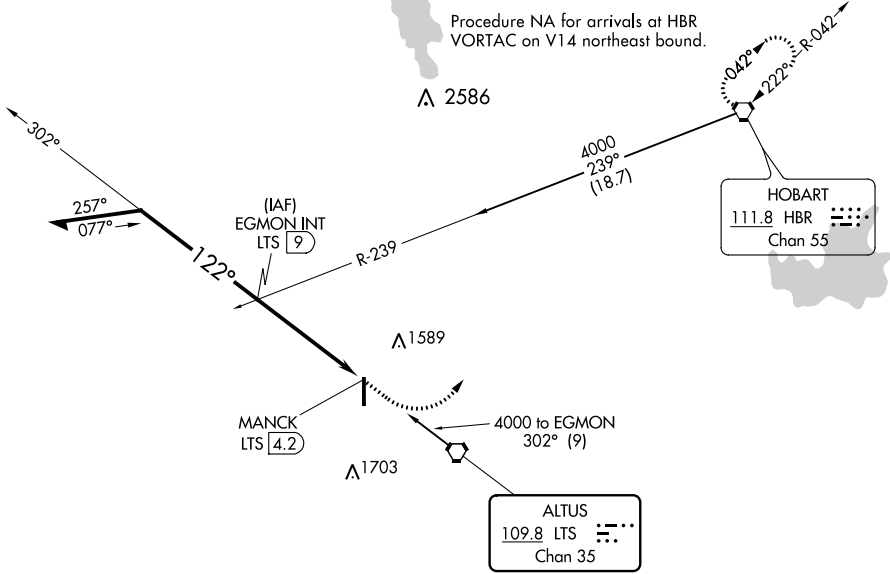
Procedure NA for arrivals at HBR VORTAC on V14 northeast bound.

2586

042°

R-042

222°

302°

4000
239°
(18.7)

HOBART
111.8 HBR
Chan 55

257°
077°

(IAF)
EGMON INT
LTS 9

R-239

122°

1589

MANCK
LTS 4.2

4000 to EGMON
302° (9)

1703

ALTUS
109.8 LTS
Chan 35